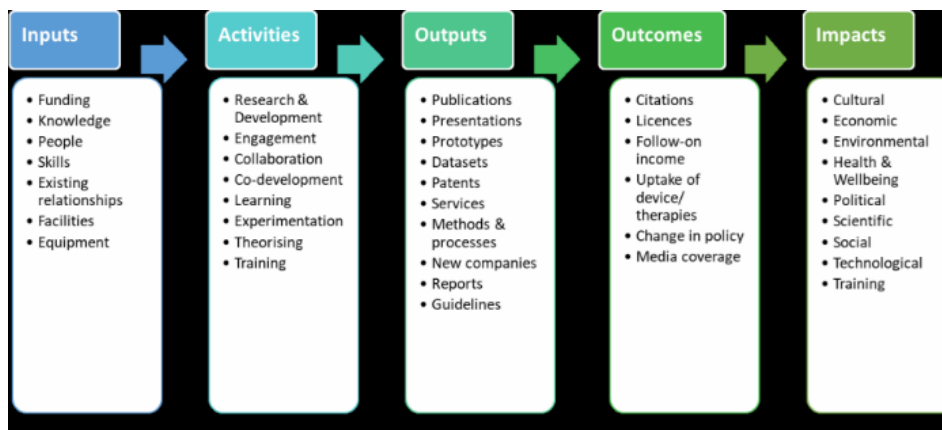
Inputs

- Funding
- Knowledge
- People
- Skills
- Existing relationships
- Facilities
- Equipment

Activities

- Research & Development
- Engagement
- Collaboration
- Co-development
- Learning
- Experimentation
- Theorising
- Training

Outputs

- Publications
- Presentations
- Prototypes
- Datasets
- Patents
- Services
- Methods & processes
- New companies
- Reports
- Guidelines

Outcomes

- Citations
- Licences
- Follow-on income
- Uptake of device/ therapies
- Change in policy
- Media coverage

Impacts

- Cultural
- Economic
- Environmental
- Health & Wellbeing
- Political
- Scientific
- Social
- Technological
- Training